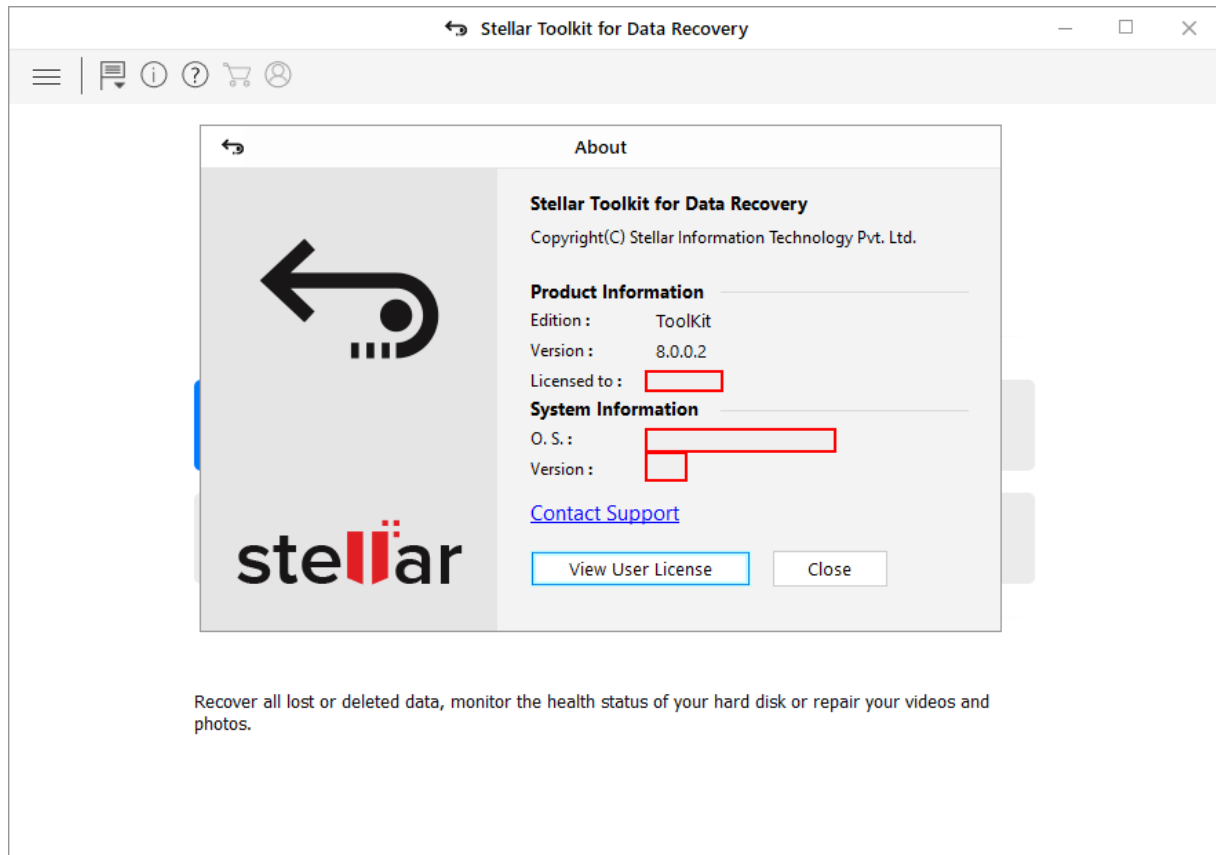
Stellar Toolkit for Data Recovery

About

Stellar Toolkit for Data Recovery
Copyright(C) Stellar Information Technology Pvt. Ltd.

Product Information
Edition : ToolKit
Version : 8.0.0.2
Licensed to : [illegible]

System Information
O. S. : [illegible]
Version : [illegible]

Contact Support

View User License
Close

stellar

Recover all lost or deleted data, monitor the health status of your hard disk or repair your videos and photos.